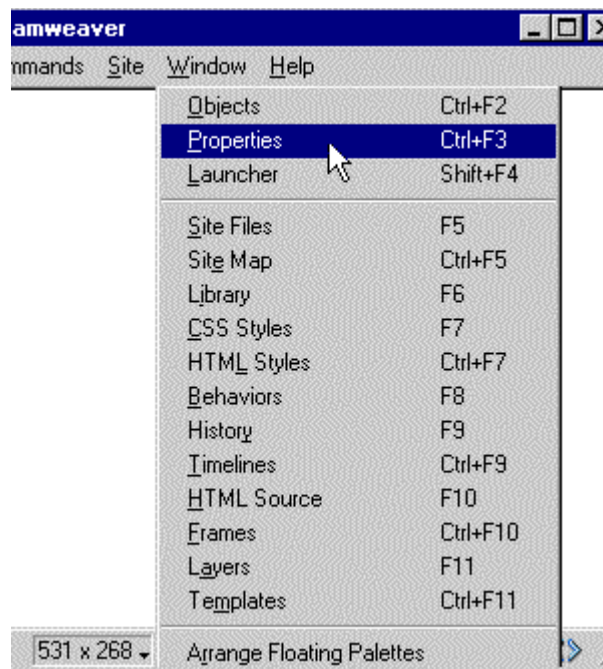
amweaver

mmands Site Window Help

Objects Ctrl+F2
Properties Ctrl+F3
Launcher Shift+F4

Site Files F5
Site Map Ctrl+F5
Library F6
CSS Styles F7
HTML Styles Ctrl+F7
Behaviors F8
History F9
Timelines Ctrl+F9
HTML Source F10
Frames Ctrl+F10
Layers F11
Templates Ctrl+F11

531 x 268

Arrange Floating Palettes